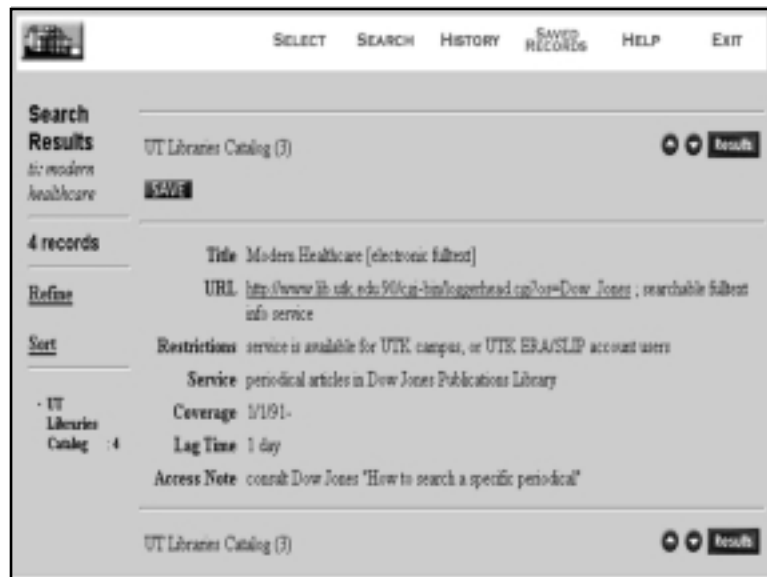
SELECT SEARCH HISTORY SAVED RECORDS HELP EXIT

Search Results
ti: modern healthcare

4 records

Refine

Sort

· UT Libraries Catalog : 4

UT Libraries Catalog (3)

Results

SAVE

| | |
|---|---|
| Title | Moders Healthcare [electronic fulltext] |
| URL | http://www.lib.utk.edu:90/cgi-bin/loggerhead.cgi?os=Dow Jones ; searchable fulltext info service |
| Restrictions | service is available for UTK campus, or UTK ERA/SLIP account users |
| Service | periodical articles in Dow Jones Publications Library |
| Coverage | 1/1/91- |
| Lag Time | 1 day |
| Access Note | consult Dow Jones "How to search a specific periodical" |

UT Libraries Catalog (3)

Results